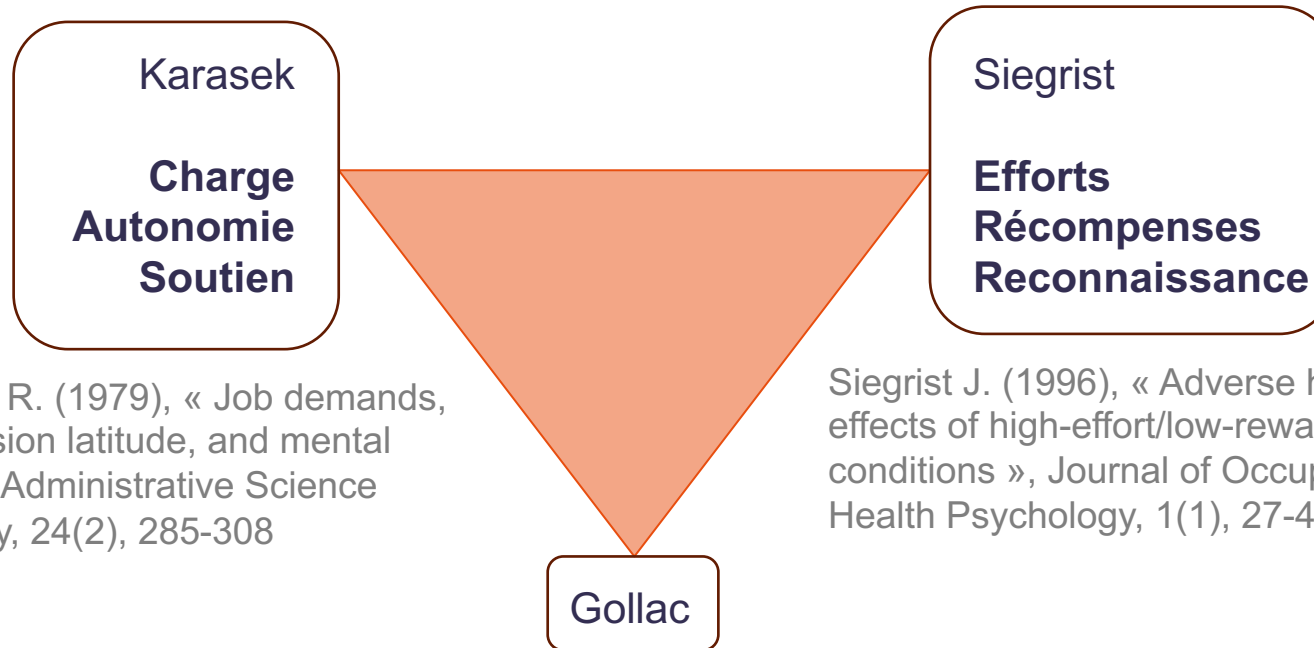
Karasek

Charge
Autonomie
Soutien

Siegrist

Efforts
Récompenses
Reconnaissance

R. (1979), « Job demands, sion latitude, and mental Administrative Science y, 24(2), 285-308

Siegrist J. (1996), « Adverse h effects of high-effort/low-rewa conditions », Journal of Occup Health Psychology, 1(1), 27-4

Gollac